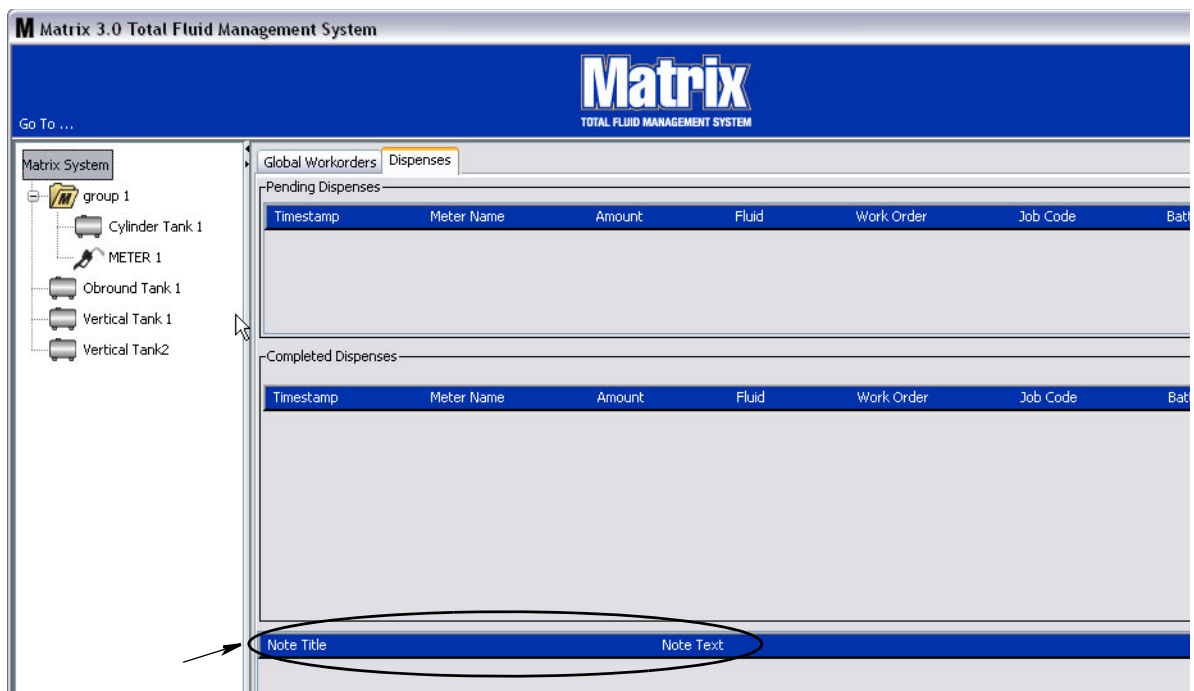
M Matrix 3.0 Total Fluid Management System

Go To ...

Matrix
TOTAL FLUID MANAGEMENT SYSTEM

Matrix System
group 1
Cylinder Tank 1
METER 1
Obround Tank 1
Vertical Tank 1
Vertical Tank2

Global Workorders | Dispenses

Pending Dispenses

| Timestamp | Meter Name | Amount | Fluid | Work Order | Job Code | Batt |
|---|---|---|---|---|---|---|

Completed Dispenses

| Timestamp | Meter Name | Amount | Fluid | Work Order | Job Code | Batt |
|---|---|---|---|---|---|---|

| Note Title | Note Text |
|---|---|